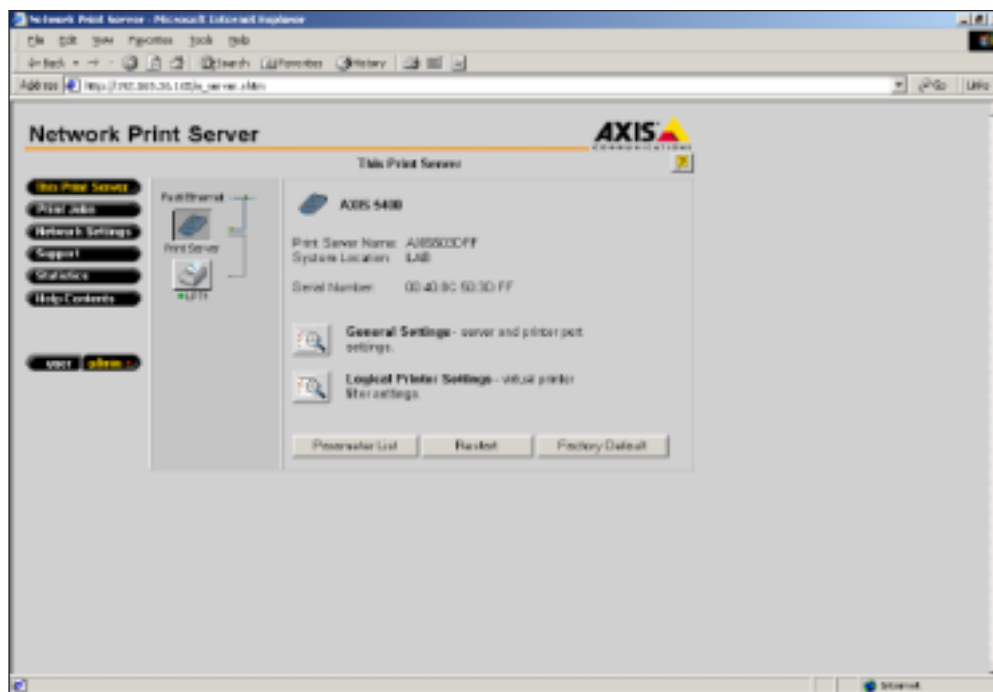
Network Print Server - Microsoft Internet Explorer

File Edit View Favorites Tools Help

Back Search Favorites History

Address http://192.168.26.18/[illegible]

Go Links

Network Print Server

AXIS

This Print Server

This Print Server

Print Jobs

Network Settings

Support

Statistics

Help Contents

user admin

Fast Ethernet

Print Server

LPT1

AXIS 5400

Print Server Name: AXIS503DFF
System Location: LAB

Serial Number: 00:40:8C:50:3D:FF

General Settings - server and printer port settings.

Logical Printer Settings - virtual printer filter settings.

Parameter List

Restart

Factory Default

Internet